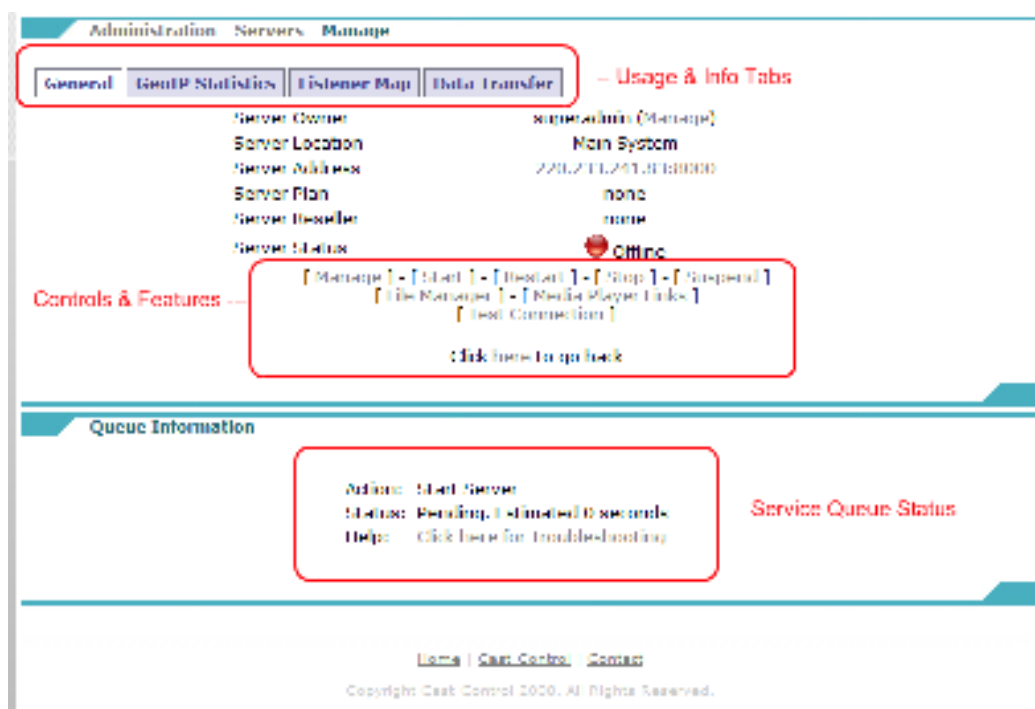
Administration Servers Manage

General | GeoIP Statistics | Listener Map | Data Transfer

-- Usage & Info Tabs

| | |
|---|---|
| Server Owner | superadmin (Manage) |
| Server Location | Main System |
| Server Address | 220.211.241.31:8000 |
| Server Plan | none |
| Server Reseller | none |
| Server Status | Offline |

Controls & Features --

[ Manage ] - [ Start ] - [ Restart ] - [ Stop ] - [ Suspend ]
[ File Manager ] - [ Media Player Links ]
[ Test Connection ]

Click here to go back

Queue Information

Action: Start Server
Status: Pending, Estimated 0 seconds
Help: Click here for Troubleshooting

Service Queue Status

Home | Cast Control | Contact

Copyright Cast Control 2000. All Rights Reserved.